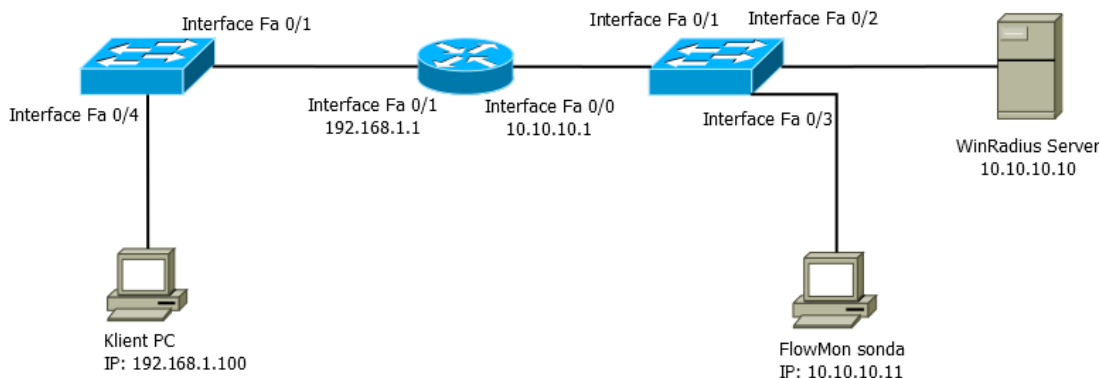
Interface Fa 0/1

Interface Fa 0/4

Interface Fa 0/1
192.168.1.1

Interface Fa 0/0
10.10.10.1

Interface Fa 0/1

Interface Fa 0/2

Interface Fa 0/3

WinRadius Server
10.10.10.10

Klient PC
IP: 192.168.1.100

FlowMon sonda
IP: 10.10.10.11